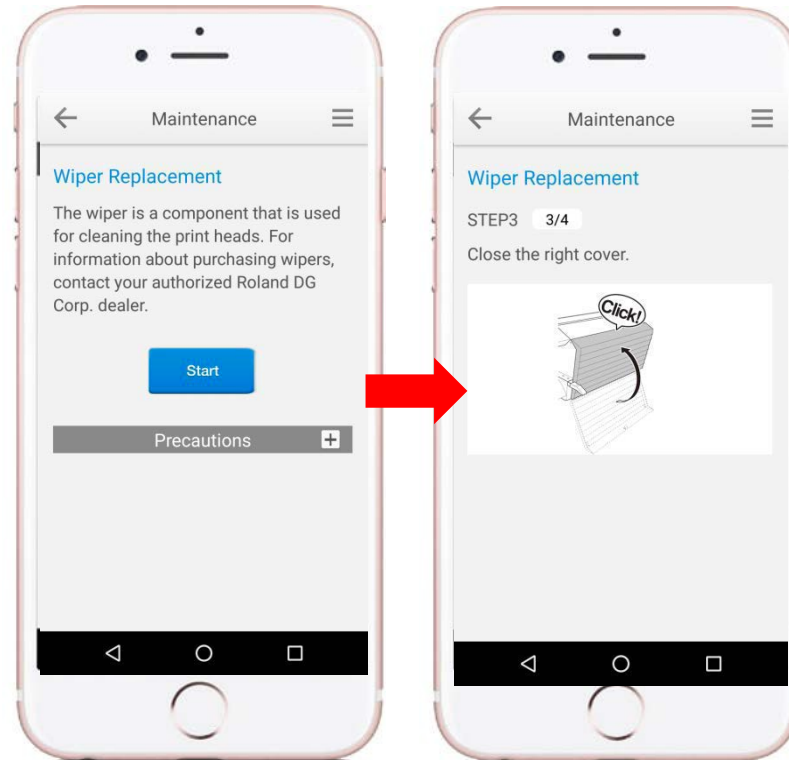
Maintenance

Wiper Replacement

The wiper is a component that is used for cleaning the print heads. For information about purchasing wipers, contact your authorized Roland DG Corp. dealer.

Start

Precautions

Maintenance

Wiper Replacement

STEP3 3/4

Close the right cover.

Click!